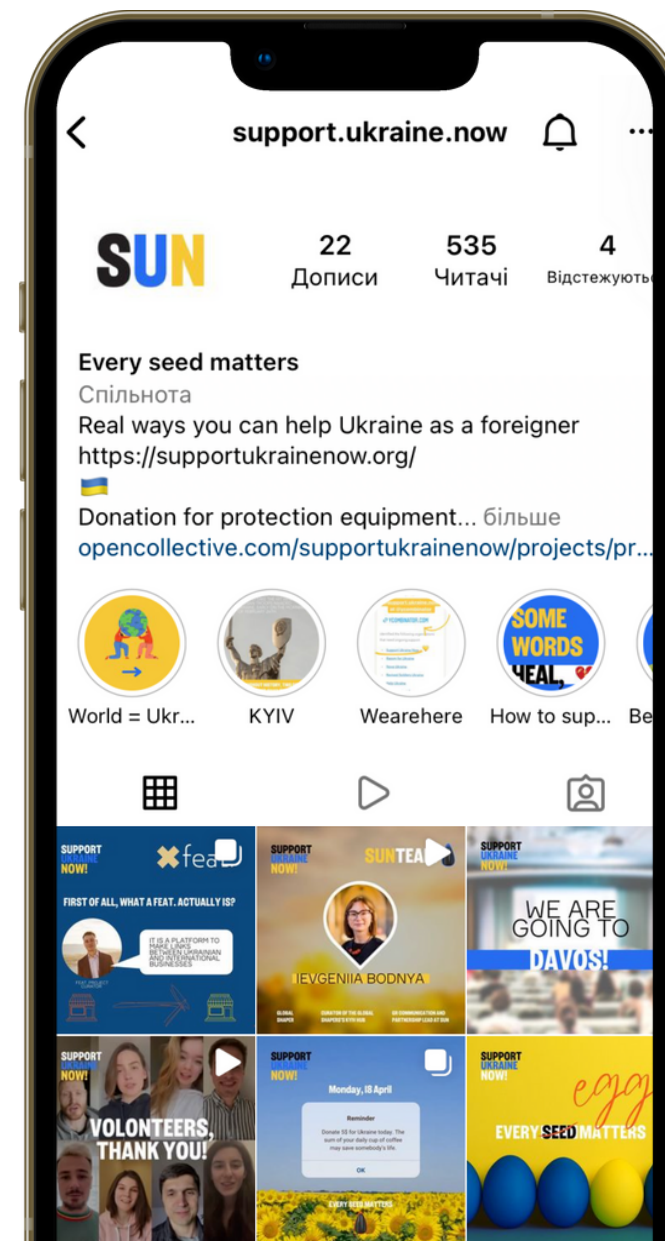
support.ukraine.now

SUN

22
Дописи

535
Читачі

4
Відстежують

Every seed matters
Спільнота
Real ways you can help Ukraine as a foreigner
https://supportukrainenow.org/
🇺🇦
Donation for protection equipment... більше
opencollective.com/supportukrainenow/projects/pr...

SOME WORDS HEAL,

World = Ukr...
KYIV
Wearehere
How to sup...
Be

SUPPORT UKRAINE NOW!
feat.
FIRST OF ALL, WHAT A FEAT. ACTUALLY IS?
IT IS A PLATFORM TO MAKE LINKS BETWEEN UKRAINIAN AND INTERNATIONAL BUSINESSES

SUPPORT UKRAINE NOW!
SUNTEA
IEVGENIIA BODNYA

SUPPORT UKRAINE NOW!
WE ARE GOING TO
DAVOS!

SUPPORT UKRAINE NOW!
VOLONTEERS, THANK YOU!

SUPPORT UKRAINE NOW!
Monday, 18 April
Reminder
Donate 5$ for Ukraine today. The sum of your daily cup of coffee may save somebody's life.
OK
EVERY SEED MATTERS

SUPPORT UKRAINE NOW!
egg
EVERY SEED MATTERS